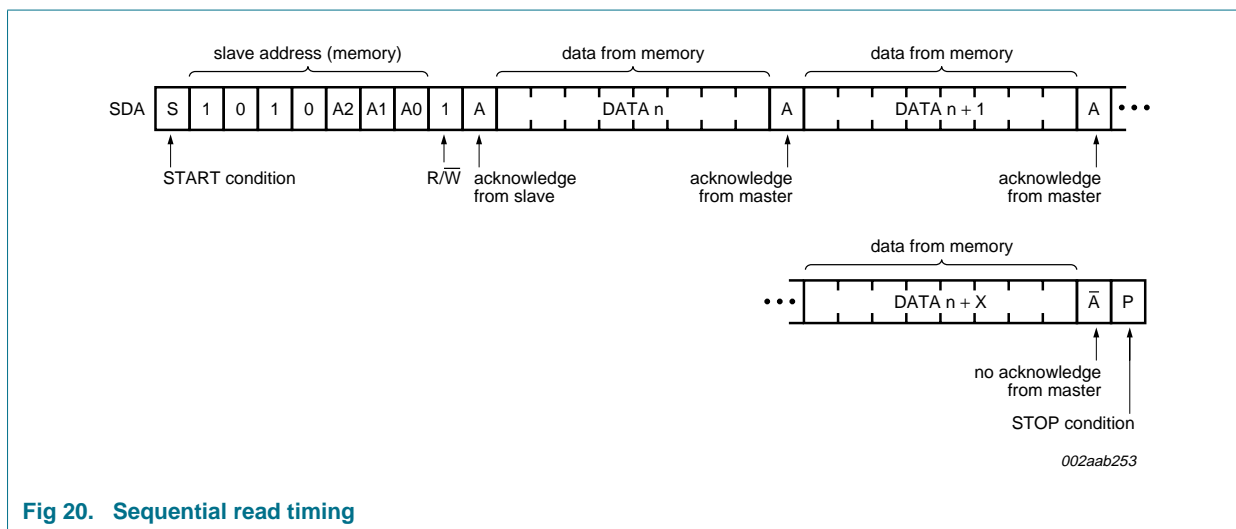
slave address (memory)

data from memory

data from memory

SDA S 1 0 1 0 A2 A1 A0 1 A DATA n A DATA n + 1 A • • •

START condition

R/$\overline{W}$

acknowledge from slave

acknowledge from master

acknowledge from master

data from memory

• • • DATA n + X $\overline{A}$ P

no acknowledge from master

STOP condition

002aab253

Fig 20. Sequential read timing